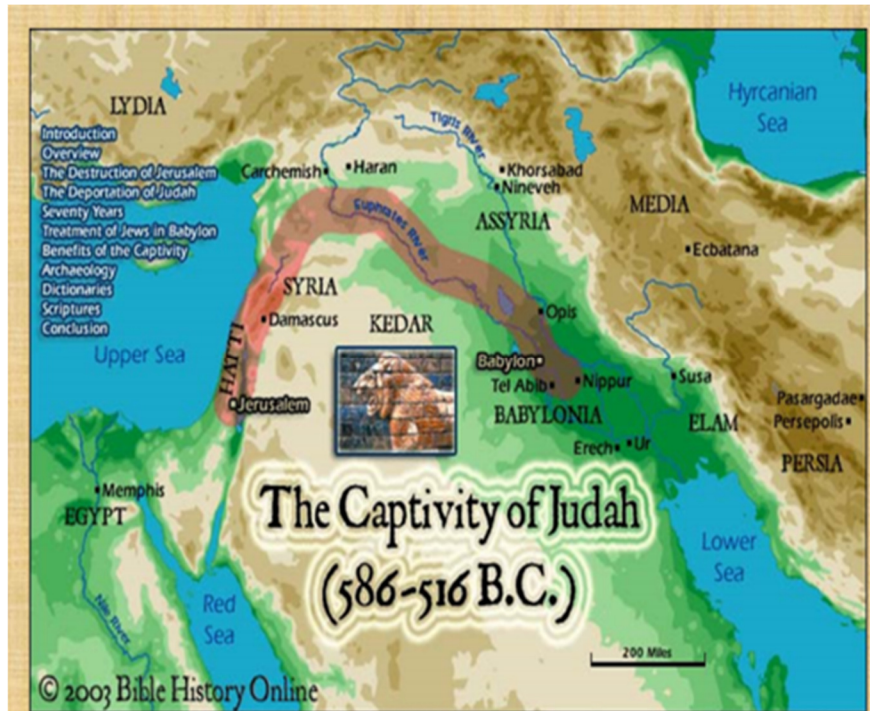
LYDIA

Introduction
Overview
The Destruction of Jerusalem
The Deportation of Judah
Seventy Years
Treatment of Jews in Babylon
Benefits of the Captivity
Archaeology
Dictionaries
Scriptures
Conclusion

Hyrcanian Sea

Tigris River
Carchemish
Haran
Khorsabad
Nineveh
Euphrates River
ASSYRIA
MEDIA
Ecbatana
SYRIA
Damascus
KEDAR
Opis
HATTI
Upper Sea
Babylon
Tel Abib
Nippur
Susa
Jerusalem
BABYLONIA
ELAM
Pasargadae
Persepolis
Erech
Ur
PERSIA
Memphis
EGYPT

The Captivity of Judah
(586-516 B.C.)

Lower Sea
Red Sea
Nile River
200 Miles

© 2003 Bible History Online